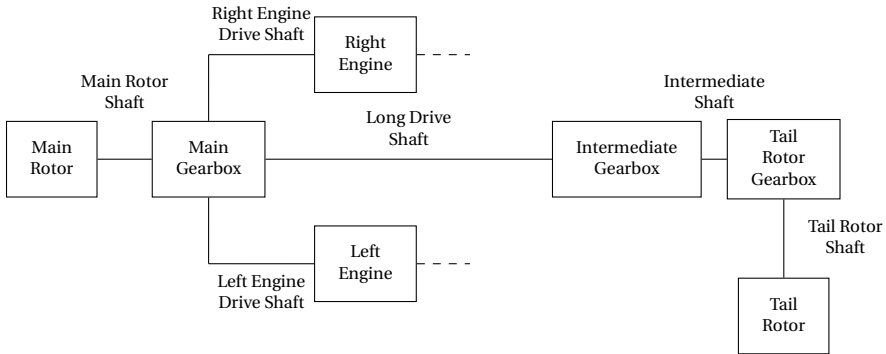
Right Engine Drive Shaft

Right Engine

Main Rotor Shaft

Main Rotor

Main Gearbox

Long Drive Shaft

Intermediate Shaft

Intermediate Gearbox

Tail Rotor Gearbox

Tail Rotor Shaft

Left Engine

Left Engine Drive Shaft

Tail Rotor